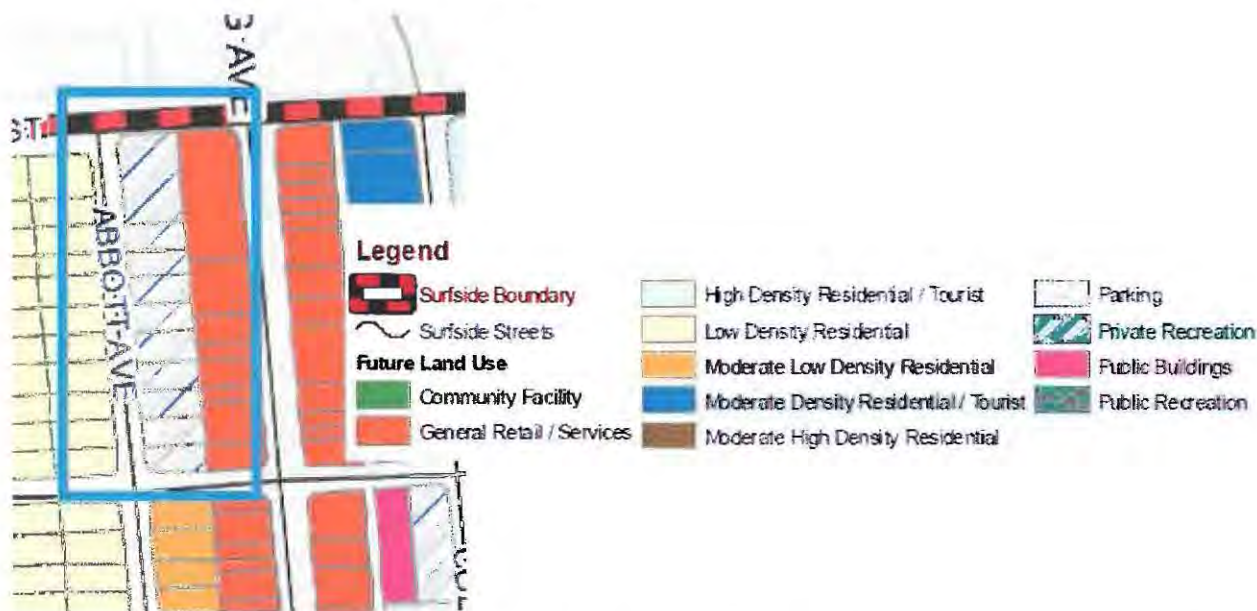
ST

AVE

ABBOTT AVE

Legend
Surfside Boundary
Surfside Streets
Future Land Use
Community Facility
General Retail / Services
High Density Residential / Tourist
Low Density Residential
Moderate Low Density Residential
Moderate Density Residential / Tourist
Moderate High Density Residential
Parking
Private Recreation
Public Buildings
Public Recreation